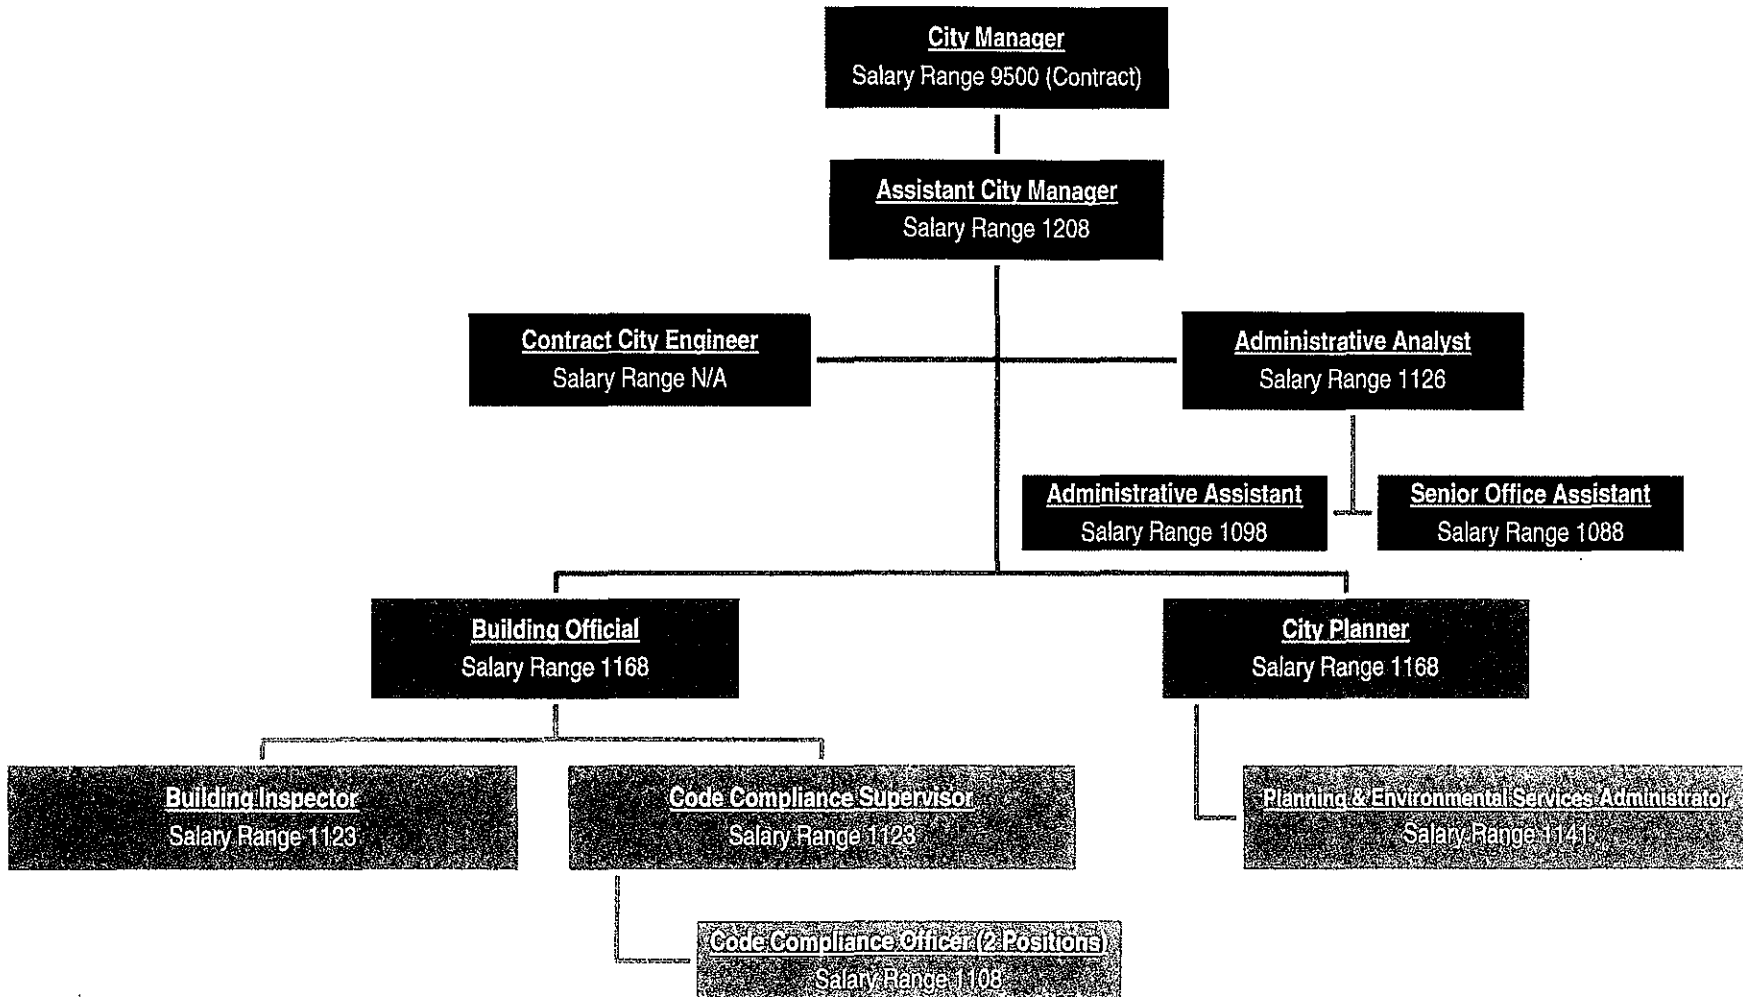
City Manager
Salary Range 9500 (Contract)

Assistant City Manager
Salary Range 1208

Contract City Engineer
Salary Range N/A

Administrative Analyst
Salary Range 1126

Administrative Assistant
Salary Range 1098

Senior Office Assistant
Salary Range 1088

Building Official
Salary Range 1168

City Planner
Salary Range 1168

Building Inspector
Salary Range 1123

Code Compliance Supervisor
Salary Range 1123

Planning & Environmental Services Administrator
Salary Range 1141

Code Compliance Officer (2 Positions)
Salary Range 1108